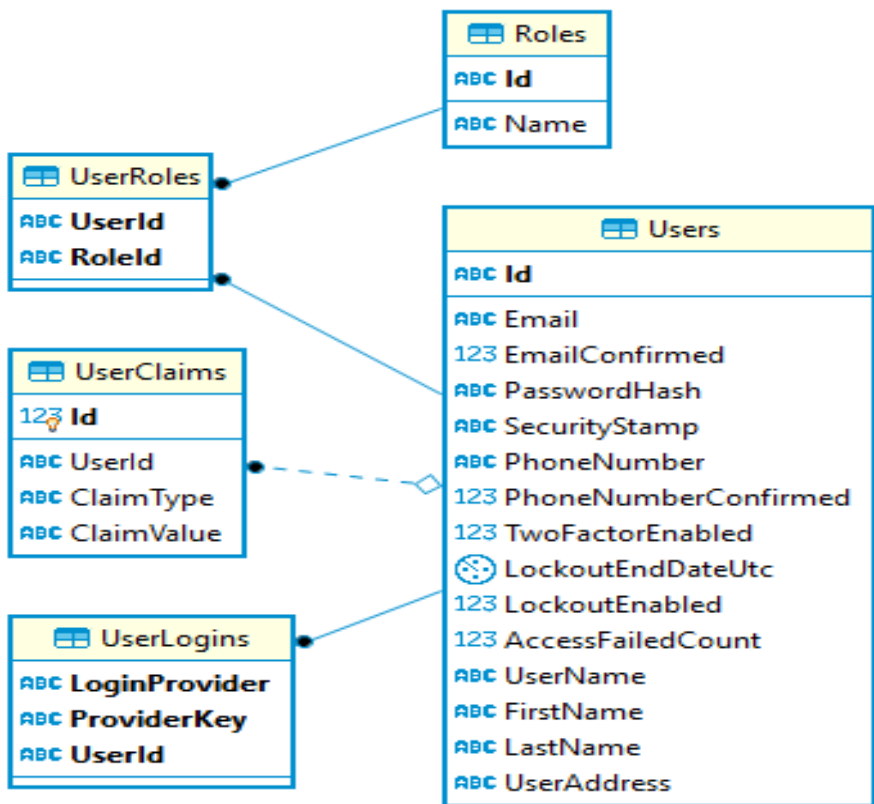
Roles
ABC Id
ABC Name

UserRoles
ABC UserId
ABC RoleId

Users
ABC Id
ABC Email
123 EmailConfirmed
ABC PasswordHash
ABC SecurityStamp
ABC PhoneNumber
123 PhoneNumberConfirmed
123 TwoFactorEnabled
LockoutEndDateUtc
123 LockoutEnabled
123 AccessFailedCount
ABC UserName
ABC FirstName
ABC LastName
ABC UserAddress

UserClaims
123 Id
ABC UserId
ABC ClaimType
ABC ClaimValue

UserLogins
ABC LoginProvider
ABC ProviderKey
ABC UserId